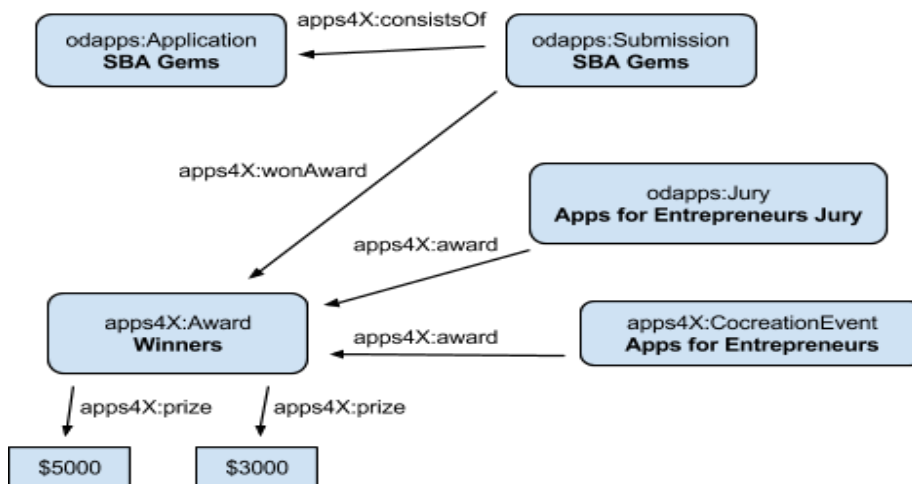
odapps:Application
**SBA Gems**

apps4X:consistsOf

odapps:Submission
**SBA Gems**

apps4X:wonAward

odapps:Jury
**Apps for Entrepreneurs Jury**

apps4X:award

apps4X:Award
**Winners**

apps4X:award

apps4X:CocreationEvent
**Apps for Entrepreneurs**

apps4X:prize

apps4X:prize

\$5000

\$3000